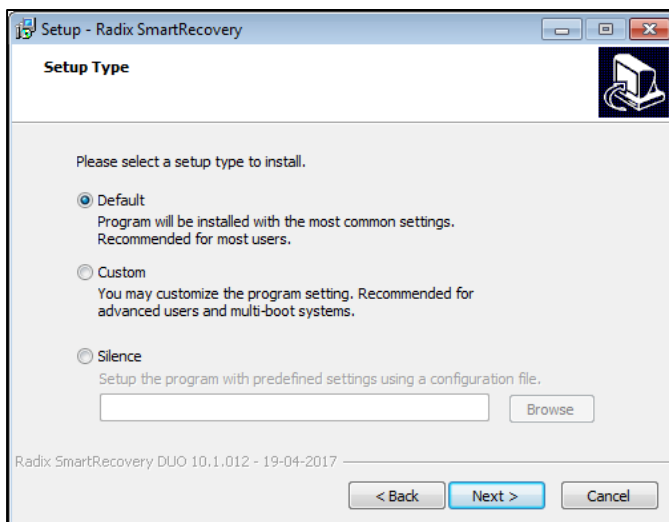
Setup - Radix SmartRecovery

Setup Type

Please select a setup type to install.

Default
Program will be installed with the most common settings. Recommended for most users.

Custom
You may customize the program setting. Recommended for advanced users and multi-boot systems.

Silence
Setup the program with predefined settings using a configuration file.

Browse

Radix SmartRecovery DUO 10.1.012 - 19-04-2017

< Back
Next >
Cancel